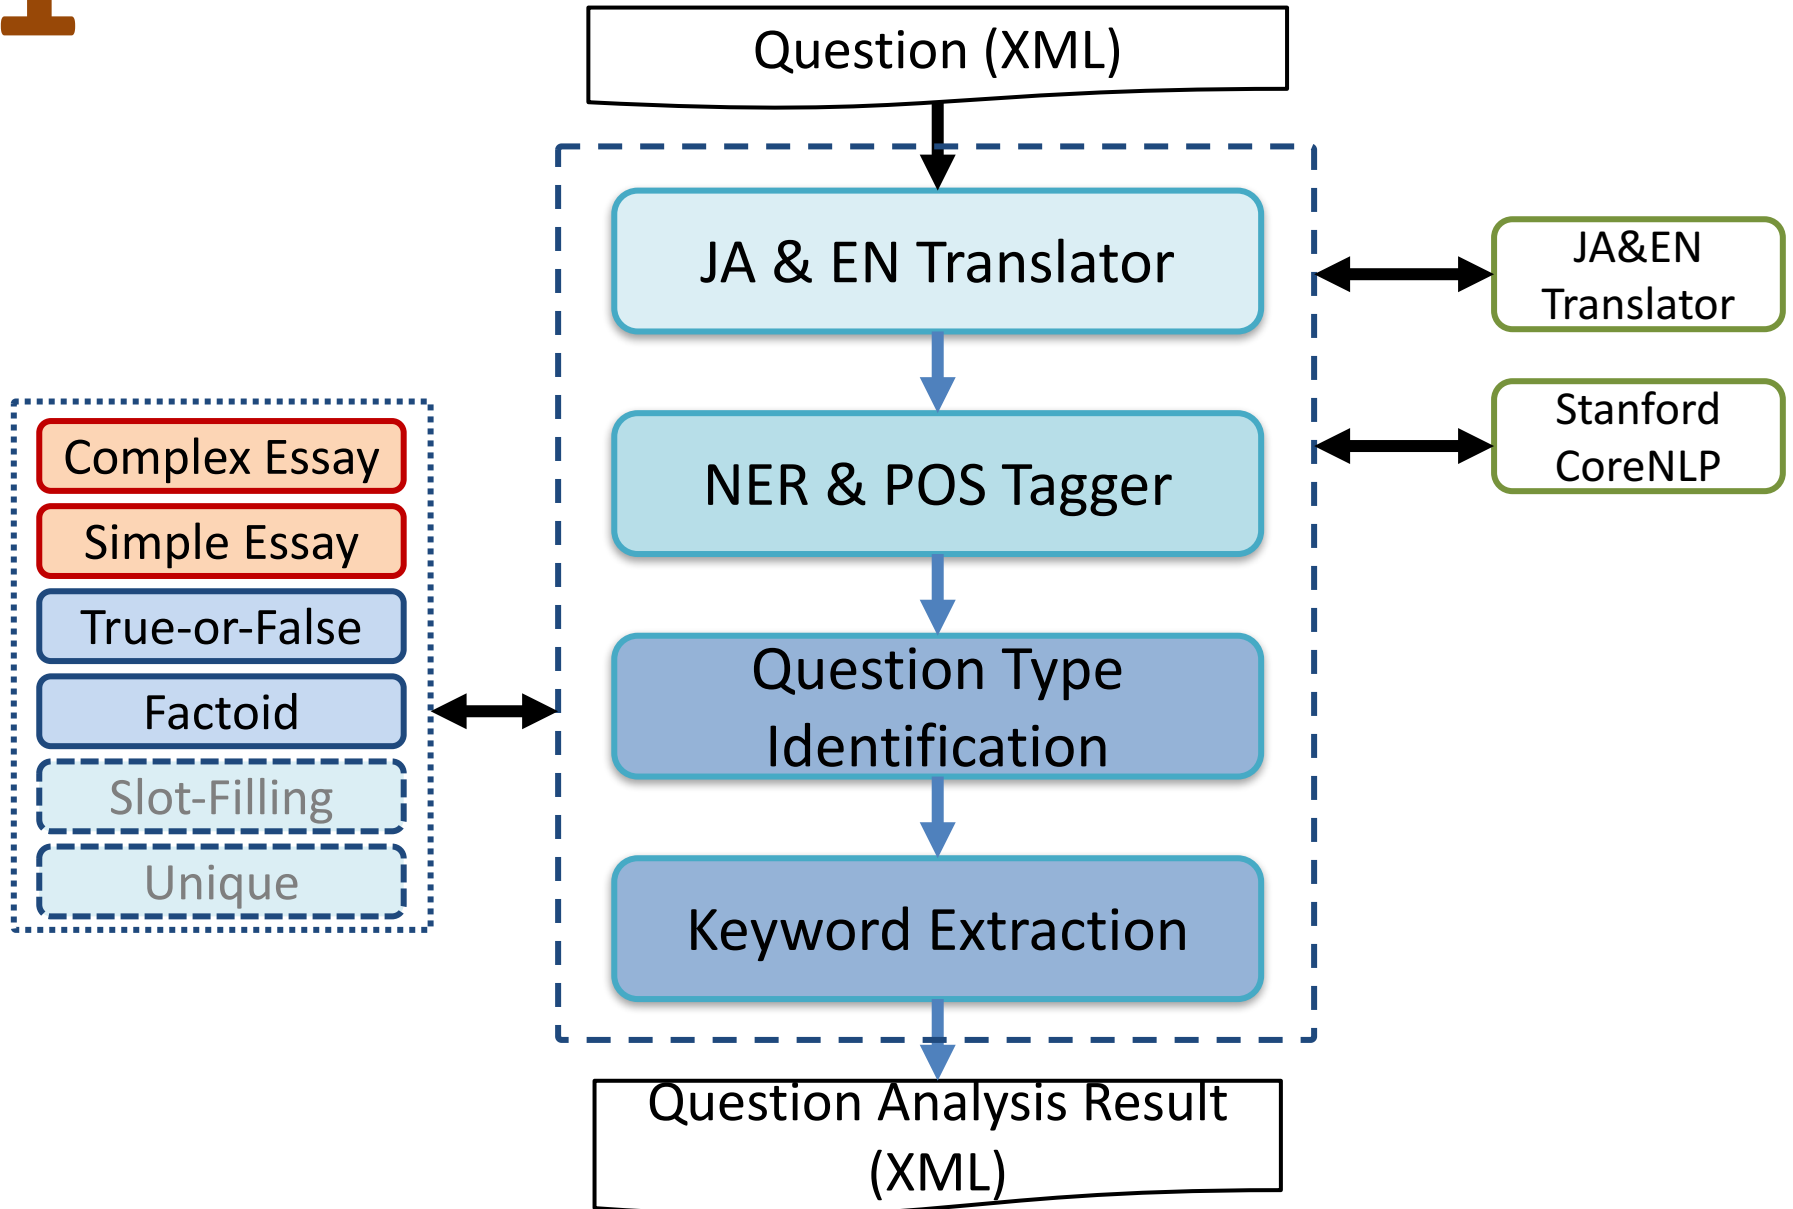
Question (XML)

JA & EN Translator

NER & POS Tagger

Question Type Identification

Keyword Extraction

Question Analysis Result (XML)

JA&EN Translator

Stanford CoreNLP

Complex Essay

Simple Essay

True-or-False

Factoid

Slot-Filling

Unique